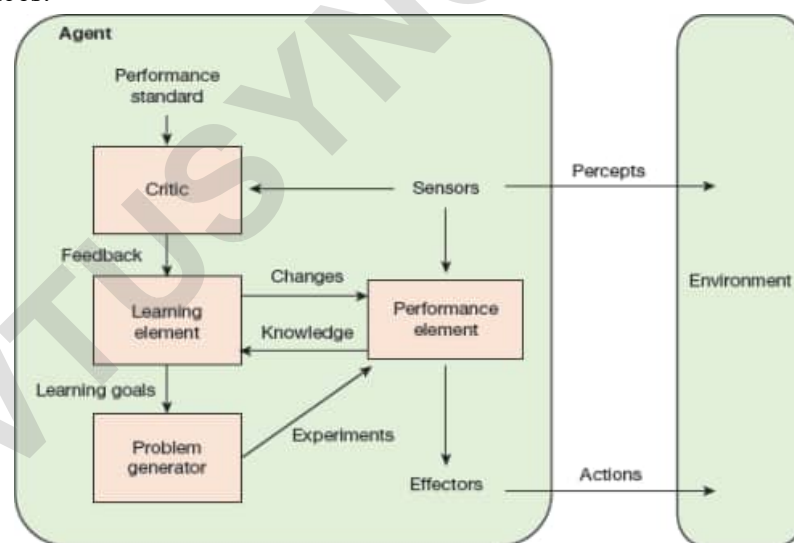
Agent

Performance standard

Critic

Sensors

Percepts

Feedback

Changes

Learning element

Performance element

Knowledge

Environment

Learning goals

Problem generator

Experiments

Effectors

Actions

VTUSYN